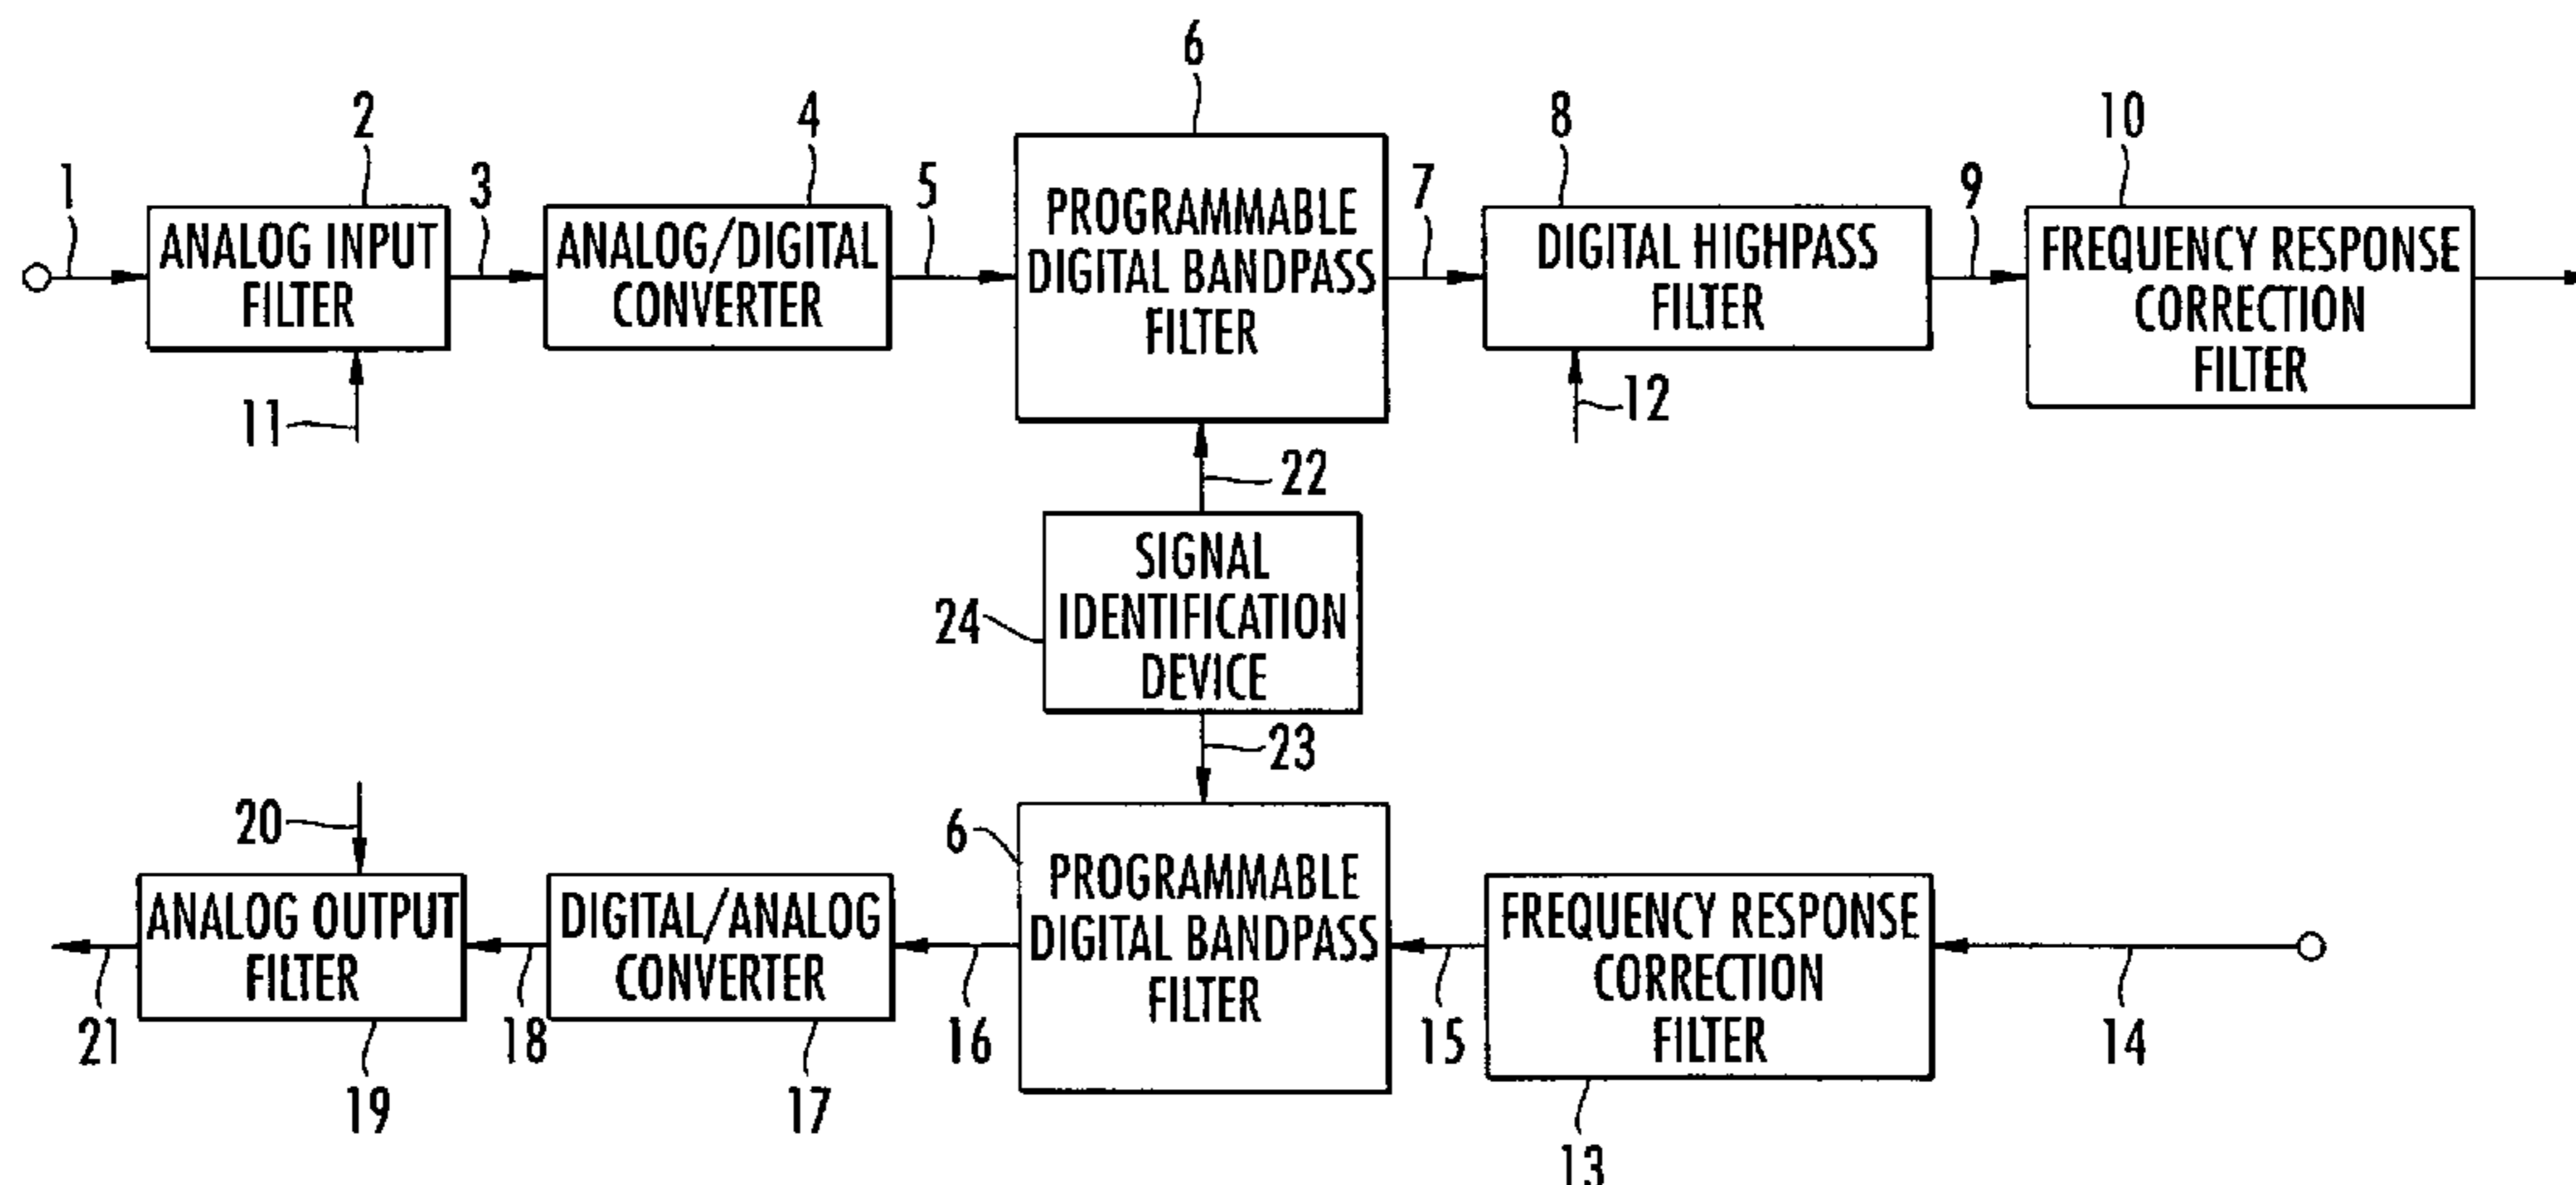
6
2
4
8
10
1
ANALOG INPUT FILTER
3
ANALOG/DIGITAL CONVERTER
5
PROGRAMMABLE DIGITAL BANDPASS FILTER
7
DIGITAL HIGHPASS FILTER
9
FREQUENCY RESPONSE CORRECTION FILTER
11
12
22
SIGNAL IDENTIFICATION DEVICE
24
23
20
6
ANALOG OUTPUT FILTER
DIGITAL/ANALOG CONVERTER
PROGRAMMABLE DIGITAL BANDPASS FILTER
FREQUENCY RESPONSE CORRECTION FILTER
21
18
16
15
14
19
17
13